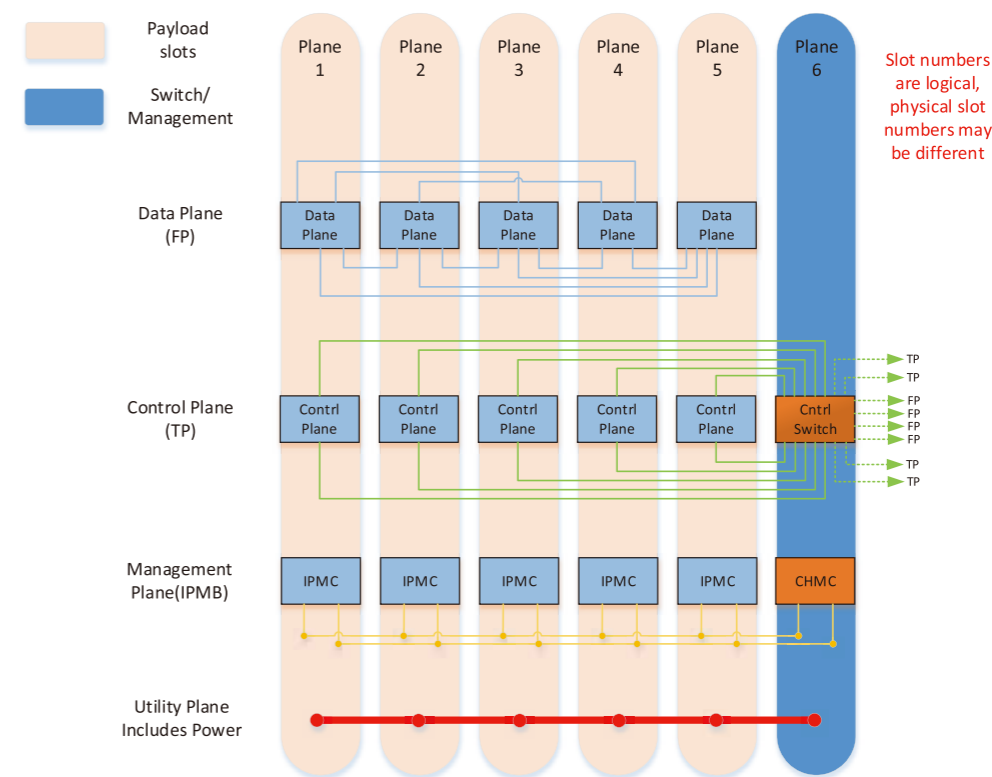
Payload slots

Switch/ Management

Plane 1

Plane 2

Plane 3

Plane 4

Plane 5

Plane 6

Slot numbers are logical, physical slot numbers may be different

Data Plane (FP)

Data Plane

Data Plane

Data Plane

Data Plane

Data Plane

Control Plane (TP)

Contrl Plane

Contrl Plane

Contrl Plane

Contrl Plane

Contrl Plane

Cntrl Switch

TP
TP
FP
FP
FP
FP
TP
TP

Management Plane(IPMB)

IPMC

IPMC

IPMC

IPMC

IPMC

CHMC

Utility Plane Includes Power